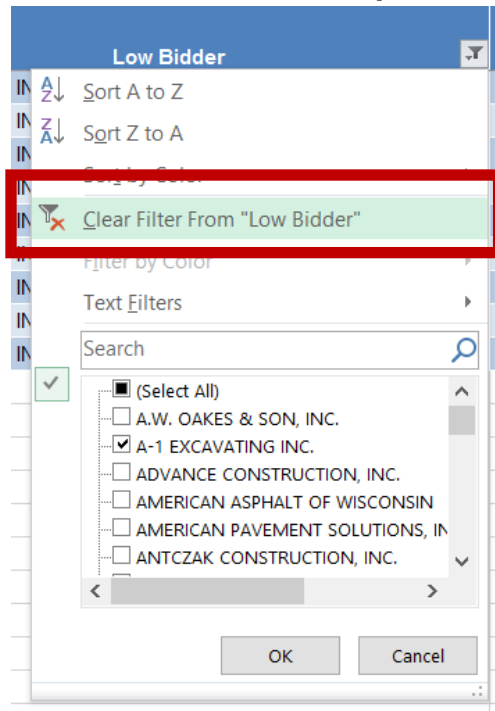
Low Bidder

IN
IN
IN
IN
IN
IN
IN
IN

Sort A to Z
Sort Z to A
Sort by Color
Clear Filter From "Low Bidder"
Filter by Color
Text Filters
Search
(Select All)
A.W. OAKES & SON, INC.
A-1 EXCAVATING INC.
ADVANCE CONSTRUCTION, INC.
AMERICAN ASPHALT OF WISCONSIN
AMERICAN PAVEMENT SOLUTIONS, IN
ANTCZAK CONSTRUCTION, INC.
OK
Cancel